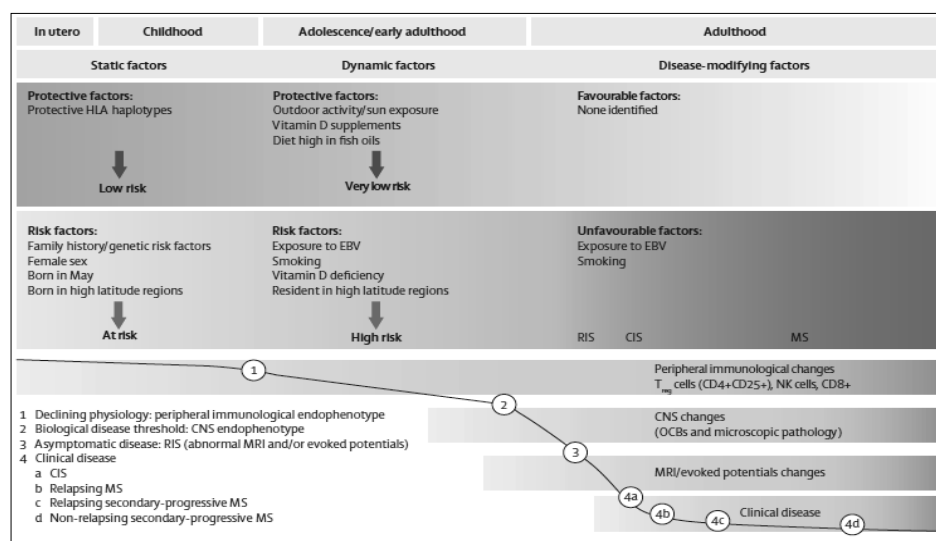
In utero | Childhood | Adolescence/early adulthood | Adulthood

Static factors | Dynamic factors | Disease-modifying factors

Protective factors:
Protective HLA haplotypes

Low risk

Protective factors:
Outdoor activity/sun exposure
Vitamin D supplements
Diet high in fish oils

Very low risk

Favourable factors:
None identified

Risk factors:
Family history/genetic risk factors
Female sex
Born in May
Born in high latitude regions

At risk

Risk factors:
Exposure to EBV
Smoking
Vitamin D deficiency
Resident in high latitude regions

High risk

Unfavourable factors:
Exposure to EBV
Smoking

RIS CIS MS

1

Peripheral immunological changes
$T_{reg}$ cells (CD4+CD25+), NK cells, CD8+

2

CNS changes
(OCBs and microscopic pathology)

3

MRI/evoked potentials changes

4a

4b 4c Clinical disease 4d

1 Declining physiology: peripheral immunological endophenotype
2 Biological disease threshold: CNS endophenotype
3 Asymptomatic disease: RIS (abnormal MRI and/or evoked potentials)
4 Clinical disease
a CIS
b Relapsing MS
c Relapsing secondary-progressive MS
d Non-relapsing secondary-progressive MS